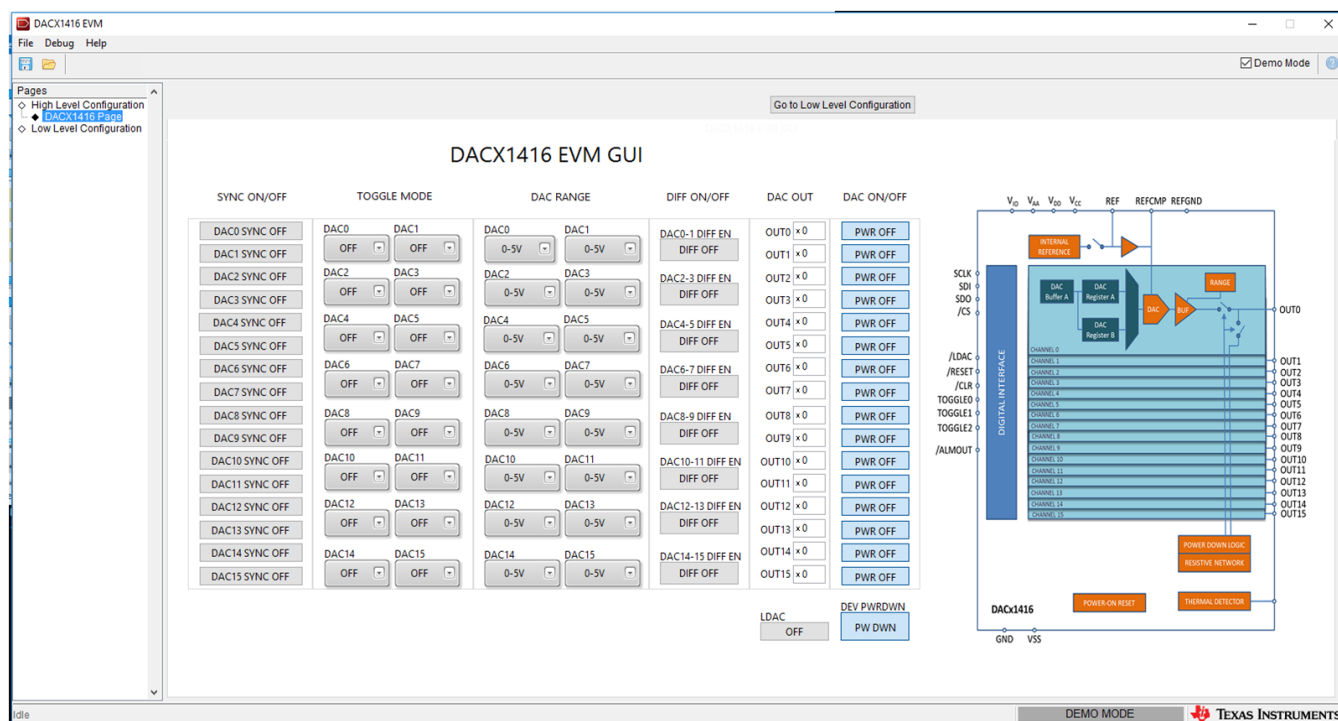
DACX1416 EVM

File Debug Help

Demo Mode

Pages
High Level Configuration
DACX1416 Page
Low Level Configuration

Go to Low Level Configuration

DACX1416 EVM GUI

SYNC ON/OFF

DAC0 SYNC OFF
DAC1 SYNC OFF
DAC2 SYNC OFF
DAC3 SYNC OFF
DAC4 SYNC OFF
DAC5 SYNC OFF
DAC6 SYNC OFF
DAC7 SYNC OFF
DAC8 SYNC OFF
DAC9 SYNC OFF
DAC10 SYNC OFF
DAC11 SYNC OFF
DAC12 SYNC OFF
DAC13 SYNC OFF
DAC14 SYNC OFF
DAC15 SYNC OFF

TOGGLE MODE

DAC0 OFF DAC1 OFF
DAC2 OFF DAC3 OFF
DAC4 OFF DAC5 OFF
DAC6 OFF DAC7 OFF
DAC8 OFF DAC9 OFF
DAC10 OFF DAC11 OFF
DAC12 OFF DAC13 OFF
DAC14 OFF DAC15 OFF

DAC RANGE

DAC0 0-5V DAC1 0-5V
DAC2 0-5V DAC3 0-5V
DAC4 0-5V DAC5 0-5V
DAC6 0-5V DAC7 0-5V
DAC8 0-5V DAC9 0-5V
DAC10 0-5V DAC11 0-5V
DAC12 0-5V DAC13 0-5V
DAC14 0-5V DAC15 0-5V

DIFF ON/OFF

DAC0-1 DIFF EN DIFF OFF
DAC2-3 DIFF EN DIFF OFF
DAC4-5 DIFF EN DIFF OFF
DAC6-7 DIFF EN DIFF OFF
DAC8-9 DIFF EN DIFF OFF
DAC10-11 DIFF EN DIFF OFF
DAC12-13 DIFF EN DIFF OFF
DAC14-15 DIFF EN DIFF OFF

DAC OUT

OUT0 x0
OUT1 x0
OUT2 x0
OUT3 x0
OUT4 x0
OUT5 x0
OUT6 x0
OUT7 x0
OUT8 x0
OUT9 x0
OUT10 x0
OUT11 x0
OUT12 x0
OUT13 x0
OUT14 x0
OUT15 x0

DAC ON/OFF

PWR OFF
PWR OFF
PWR OFF
PWR OFF
PWR OFF
PWR OFF
PWR OFF
PWR OFF
PWR OFF
PWR OFF
PWR OFF
PWR OFF
PWR OFF
PWR OFF
PWR OFF
PWR OFF

LDAC
OFF

DEV PWRDWN
PW DWN

$V_{IO}$ $V_{AA}$ $V_{DD}$ $V_{CC}$ REF REFCMP REFGND
INTERNAL REFERENCE
SCLK SDI SDO /CS
DAC Buffer A
DAC Register A
DAC Register B
DAC
BUF
RANGE
OUT0
/LDAC /RESET /CLR TOGGLE0 TOGGLE1 TOGGLE2 /ALMOUT
DIGITAL INTERFACE
CHANNEL 0
CHANNEL 1
CHANNEL 2
CHANNEL 3
CHANNEL 4
CHANNEL 5
CHANNEL 6
CHANNEL 7
CHANNEL 8
CHANNEL 9
CHANNEL 10
CHANNEL 11
CHANNEL 12
CHANNEL 13
CHANNEL 14
CHANNEL 15
OUT1 OUT2 OUT3 OUT4 OUT5 OUT6 OUT7 OUT8 OUT9 OUT10 OUT11 OUT12 OUT13 OUT14 OUT15
POWER DOWN LOGIC
RESISTIVE NETWORK
DACx1416
POWER-ON RESET
THERMAL DETECTOR
GND VSS

Idle
DEMO MODE
TEXAS INSTRUMENTS